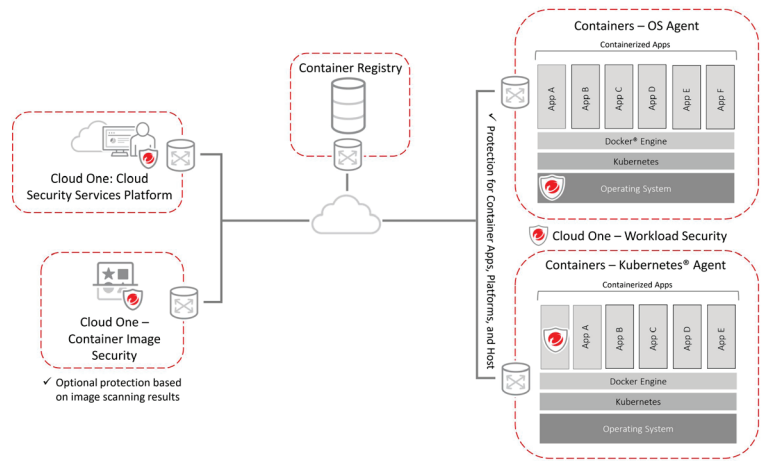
Cloud One: Cloud Security Services Platform

Cloud One – Container Image Security

✓ Optional protection based on image scanning results

Container Registry

✓ Protection for Container Apps, Platforms, and Host

Containers – OS Agent

Containerized Apps

App A
App B
App C
App D
App E
App F

Docker® Engine

Kubernetes

Operating System

Cloud One – Workload Security

Containers – Kubernetes® Agent

Containerized Apps

App A
App B
App C
App D
App E

Docker Engine

Kubernetes

Operating System